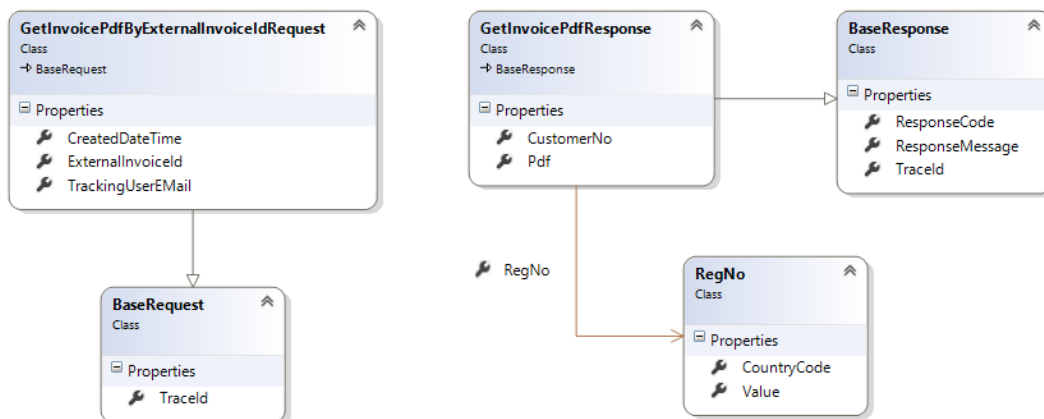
GetInvoicePdfByExternalInvoiceIdRequest
Class
→ BaseRequest

Properties
CreatedDateTime
ExternalInvoiceId
TrackingUserEMail

BaseRequest
Class

Properties
TraceId

GetInvoicePdfResponse
Class
→ BaseResponse

Properties
CustomerNo
Pdf

RegNo

BaseResponse
Class

Properties
ResponseCode
ResponseMessage
TraceId

RegNo
Class

Properties
CountryCode
Value